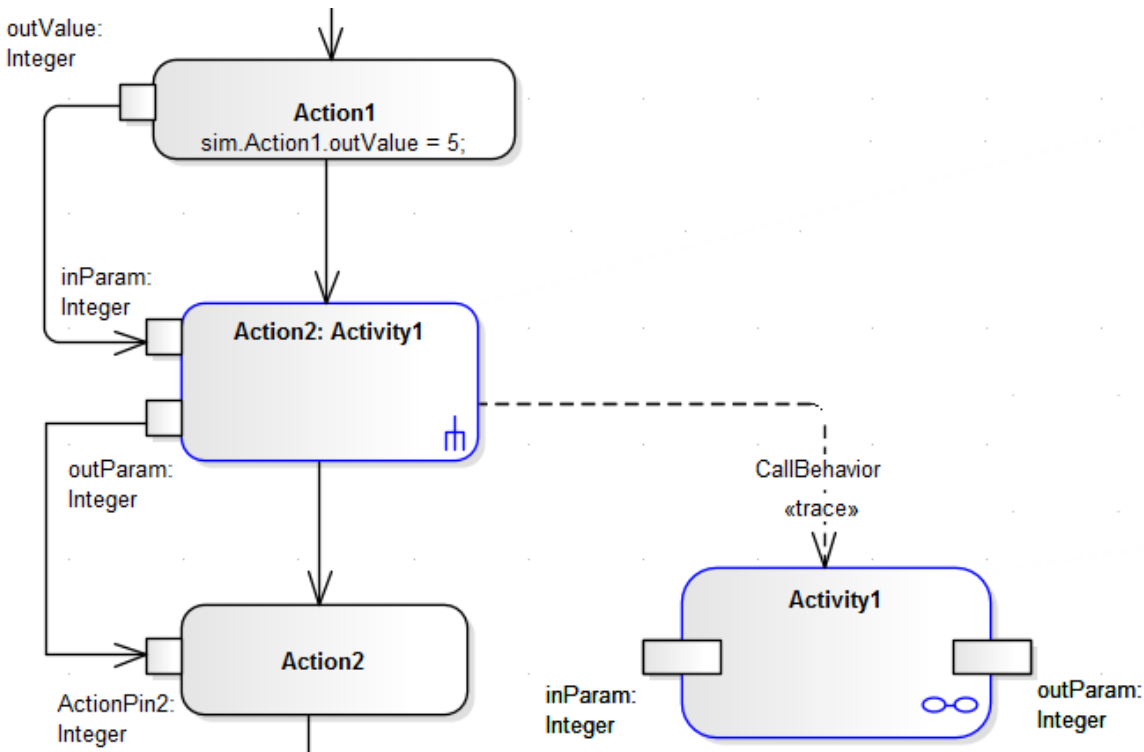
outValue:
Integer

Action1
sim.Action1.outValue = 5;

inParam:
Integer

Action2: Activity1

outParam:
Integer

CallBehavior
«trace»

Activity1

inParam:
Integer

outParam:
Integer

Action2

ActionPin2:
Integer